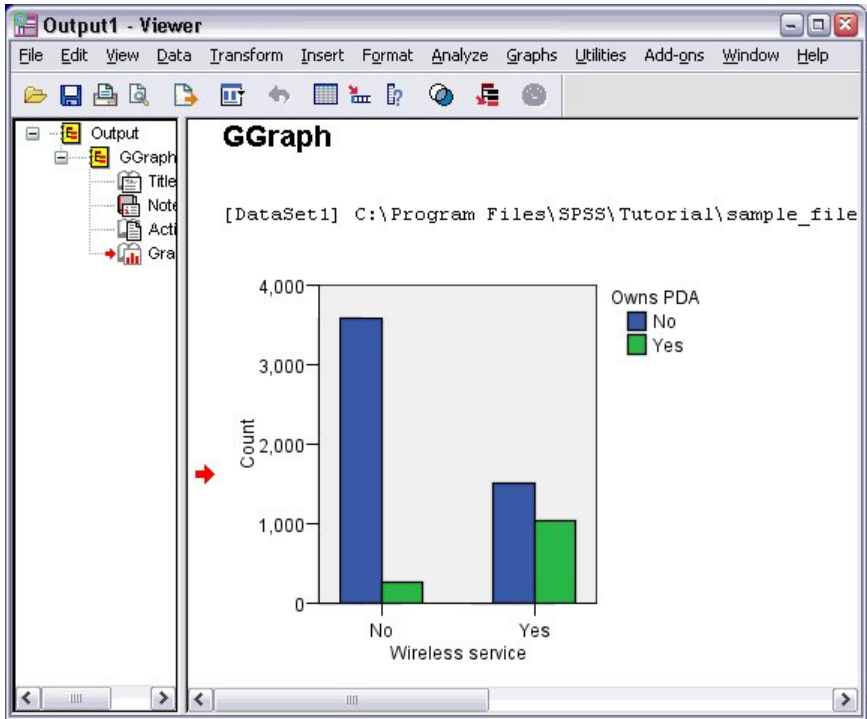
Output1 - Viewer

File Edit View Data Transform Insert Format Analyze Graphs Utilities Add-ons Window Help

Output
GGraph
Title
Note
Acti
Gra

GGraph

[DataSet1] C:\Program Files\SPSS\Tutorial\sample_file

Owns PDA
No
Yes

4,000
3,000
2,000
1,000
0

Count

No
Yes
Wireless service